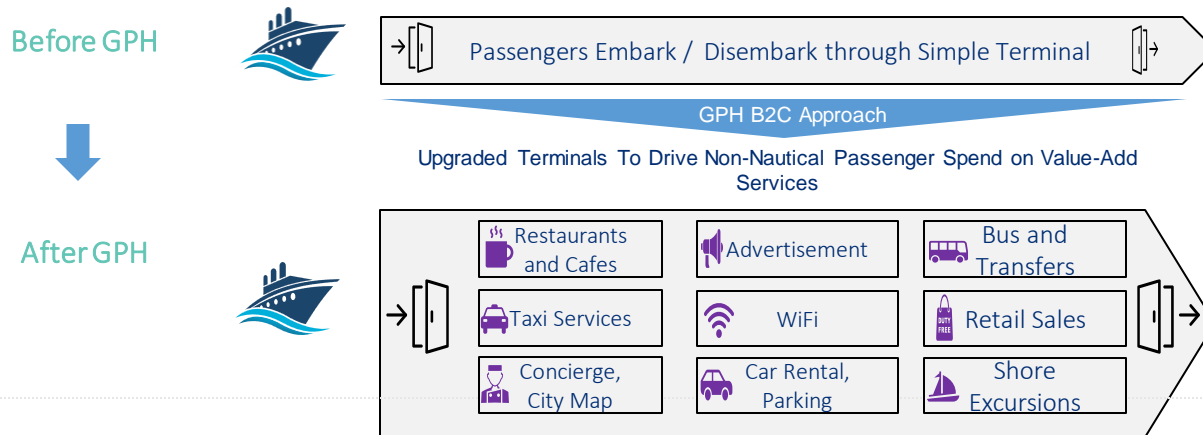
Before GPH

Passengers Embark / Disembark through Simple Terminal

GPH B2C Approach

Upgraded Terminals To Drive Non-Nautical Passenger Spend on Value-Add Services

After GPH

Restaurants and Cafes

Advertisement

Bus and Transfers

Taxi Services

WiFi

DUTY FREE

Retail Sales

Concierge, City Map

Car Rental, Parking

Shore Excursions